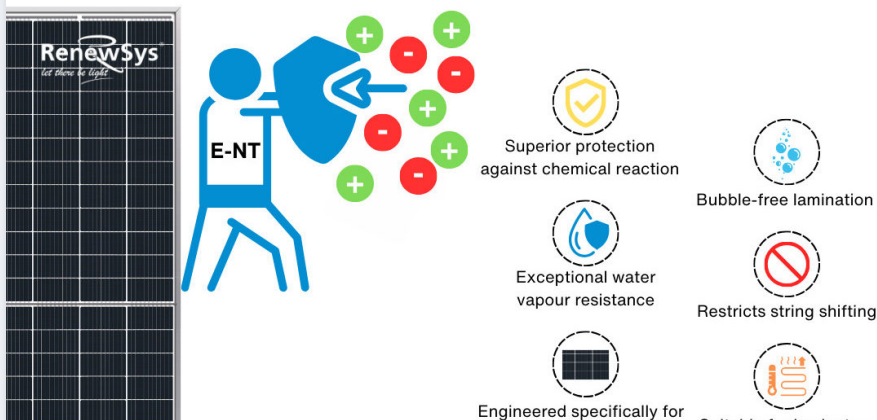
RenewSys
let there be light

E-NT

+ + - - + - + - + +

Superior protection against chemical reaction

Bubble-free lamination

Exceptional water vapour resistance

Restricts string shifting

Engineered specifically for

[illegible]